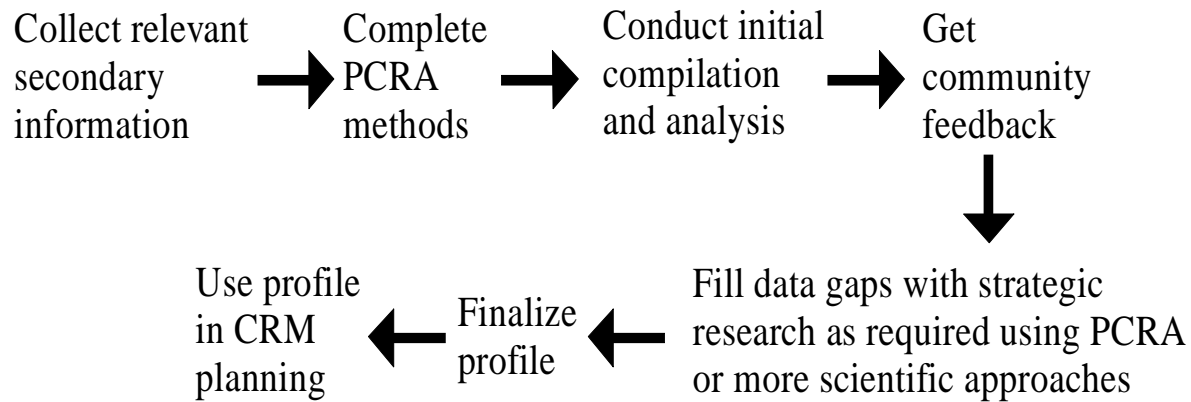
Collect relevant secondary information

Complete PCRA methods

Conduct initial compilation and analysis

Get community feedback

Fill data gaps with strategic research as required using PCRA or more scientific approaches

Finalize profile

Use profile in CRM planning